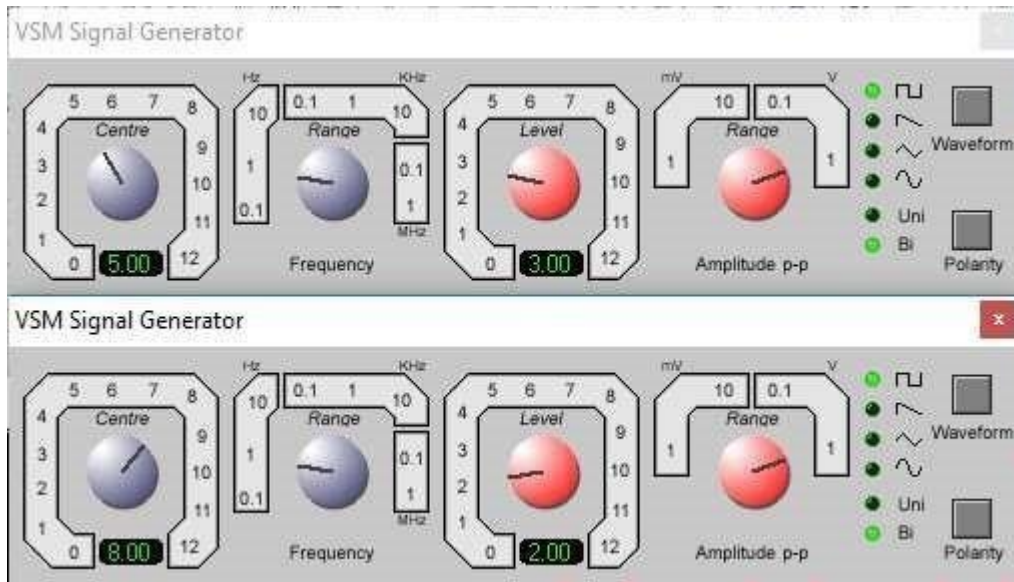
VSM Signal Generator

5 6 7 8 4 Centre 9 3 10 2 11 1 0 5.00 12

Hz KHz 10 0.1 1 10 Range 1 0.1 0.1 1 MHz

Frequency

5 6 7 8 4 Level 9 3 10 2 11 1 0 3.00 12

mV V 10 0.1 Range 1 1

Amplitude p-p

Waveform

Uni Bi

Polarity

VSM Signal Generator

x

5 6 7 8 4 Centre 9 3 10 2 11 1 0 8.00 12

Hz KHz 10 0.1 1 10 Range 1 0.1 0.1 1 MHz

Frequency

5 6 7 8 4 Level 9 3 10 2 11 1 0 2.00 12

mV V 10 0.1 Range 1 1

Amplitude p-p

Waveform

Uni Bi

Polarity